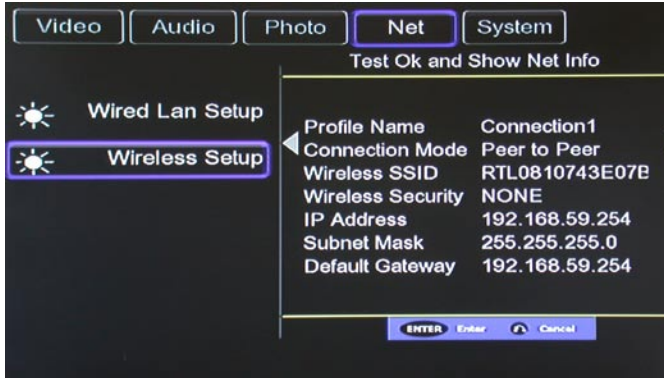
Video Audio Photo Net System

Test Ok and Show Net Info

Wired Lan Setup

Wireless Setup

| | |
|---|---|
| Profile Name | Connection1 |
| Connection Mode | Peer to Peer |
| Wireless SSID | RTL0810743E07B |
| Wireless Security | NONE |
| IP Address | 192.168.59.254 |
| Subnet Mask | 255.255.255.0 |
| Default Gateway | 192.168.59.254 |

ENTER Enter Cancel